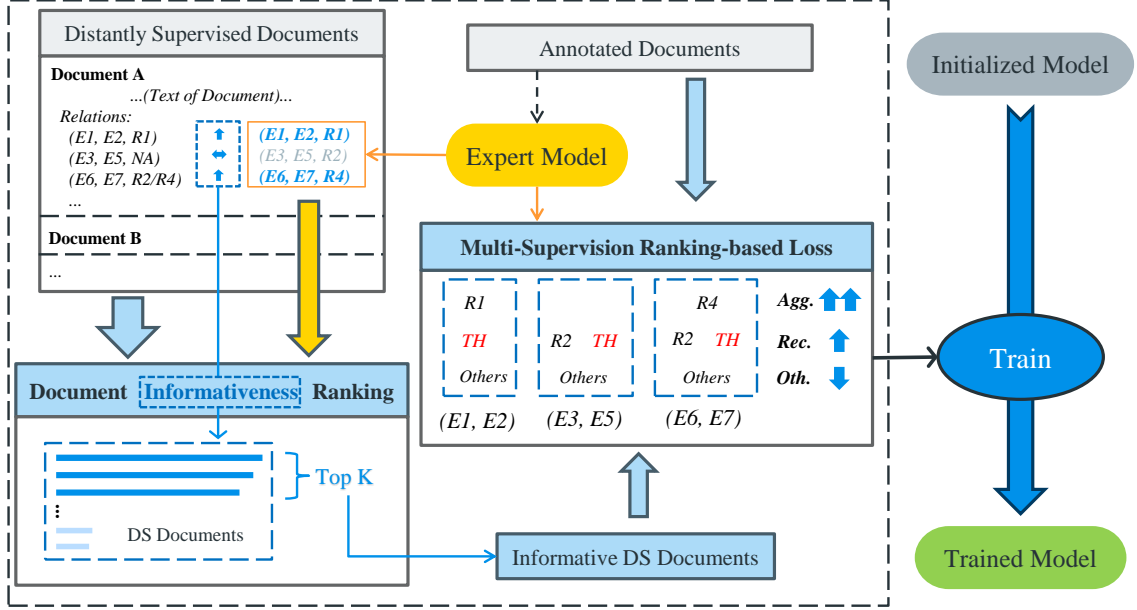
Distantly Supervised Documents

Document A
...(Text of Document)...
Relations:
(E1, E2, R1)
(E3, E5, NA)
(E6, E7, R2/R4)
...

(E1, E2, R1)
(E3, E5, R2)
(E6, E7, R4)

Document B
...

Annotated Documents

Expert Model

Initialized Model

Multi-Supervision Ranking-based Loss

R1
TH
Others
(E1, E2)

R2 TH
Others
(E3, E5)

R4
R2 TH
Others
(E6, E7)

Agg.
Rec.
Oth.

Train

Document Informativeness Ranking

Top K

DS Documents

Informative DS Documents

Trained Model